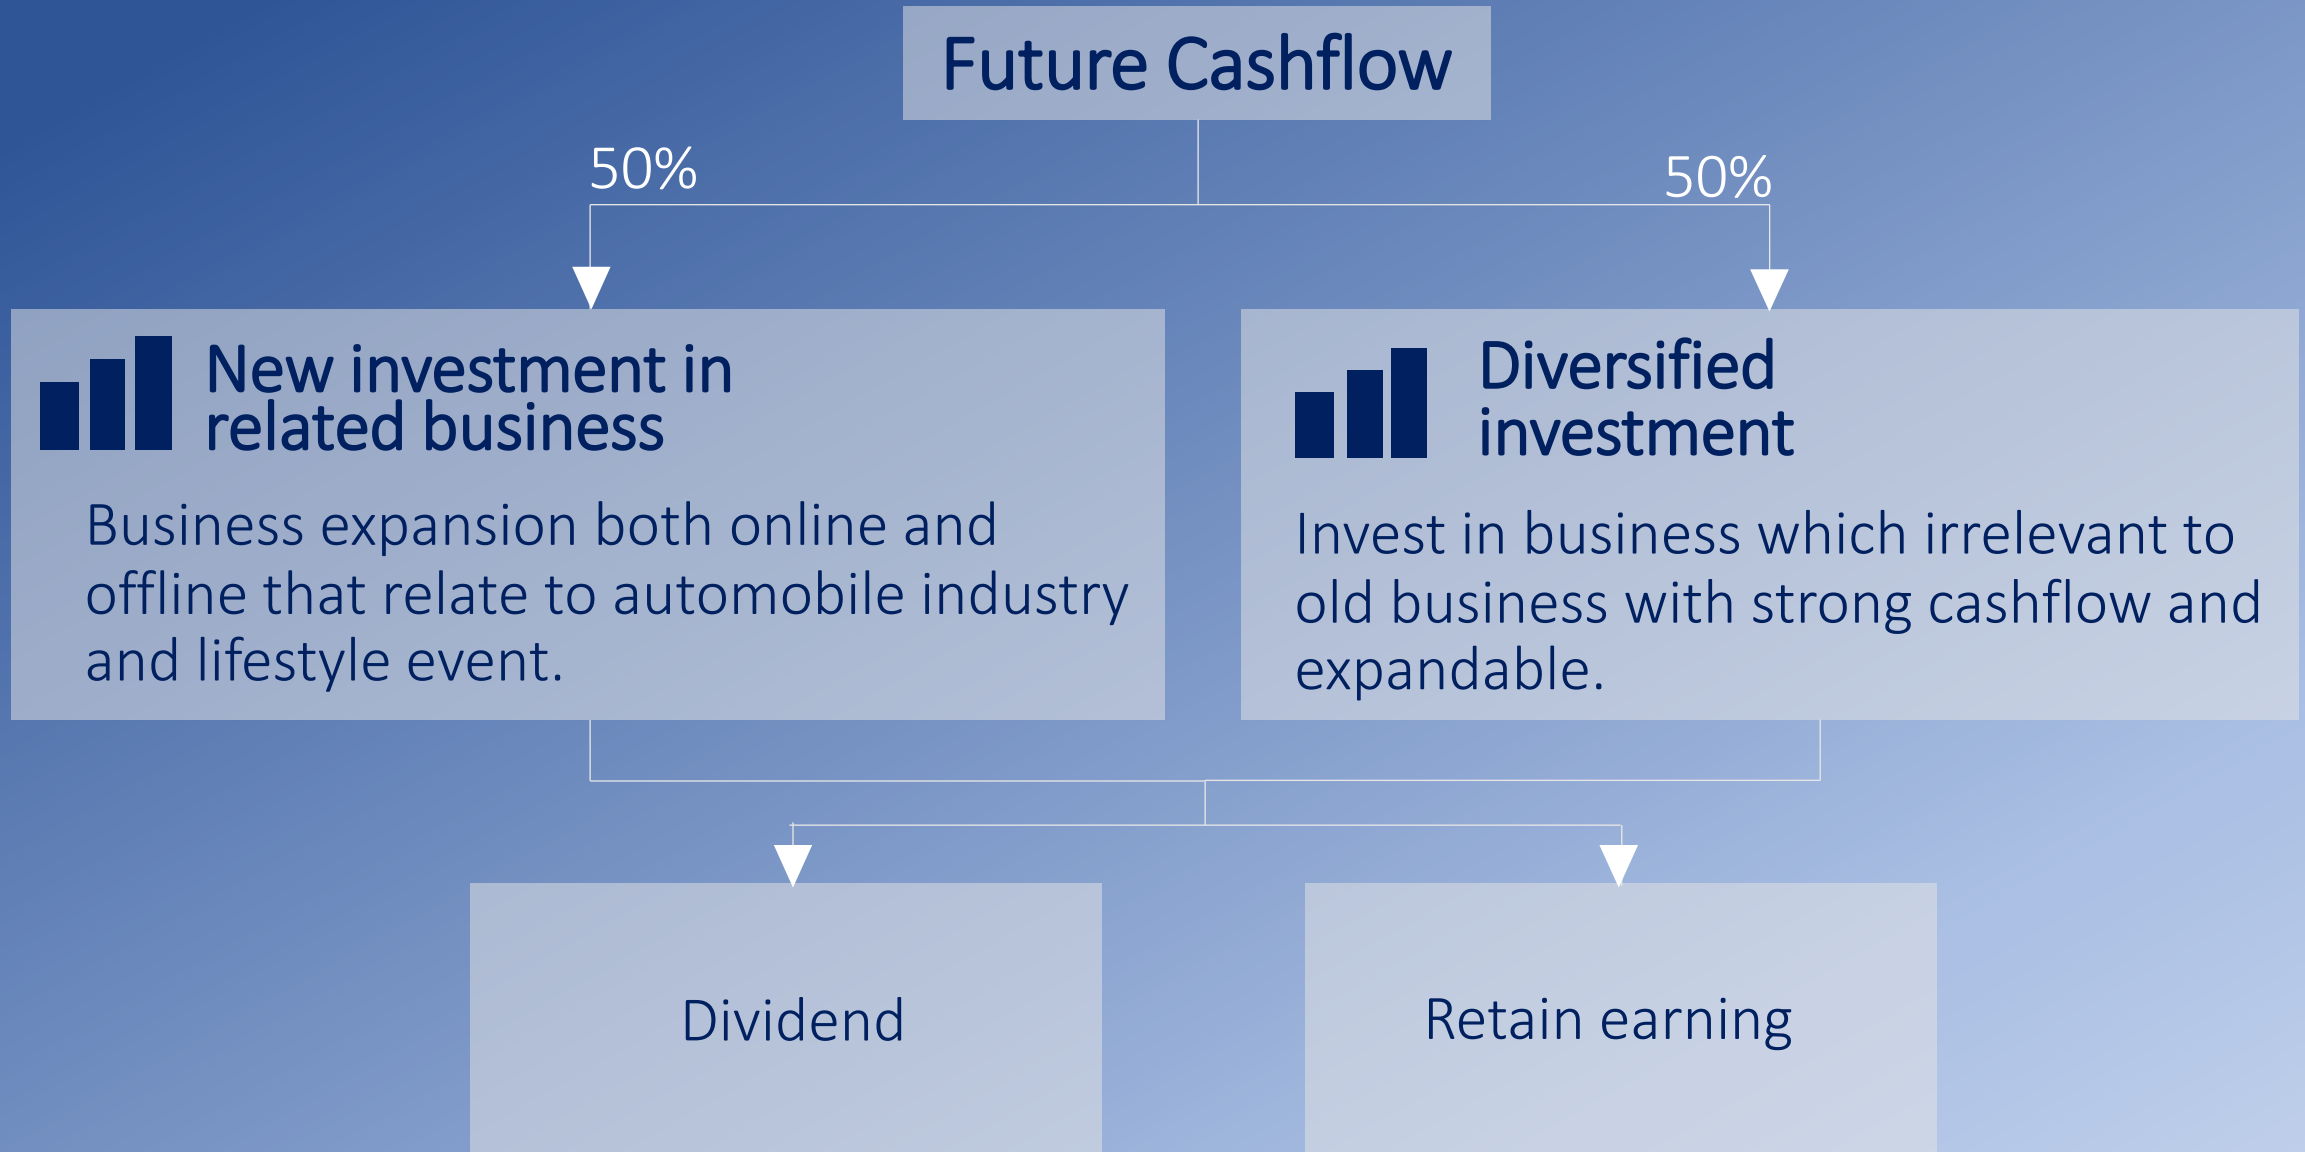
Future Cashflow

50%

50%

New investment in related business

Business expansion both online and offline that relate to automobile industry and lifestyle event.

Diversified investment

Invest in business which irrelevant to old business with strong cashflow and expandable.

Dividend

Retain earning